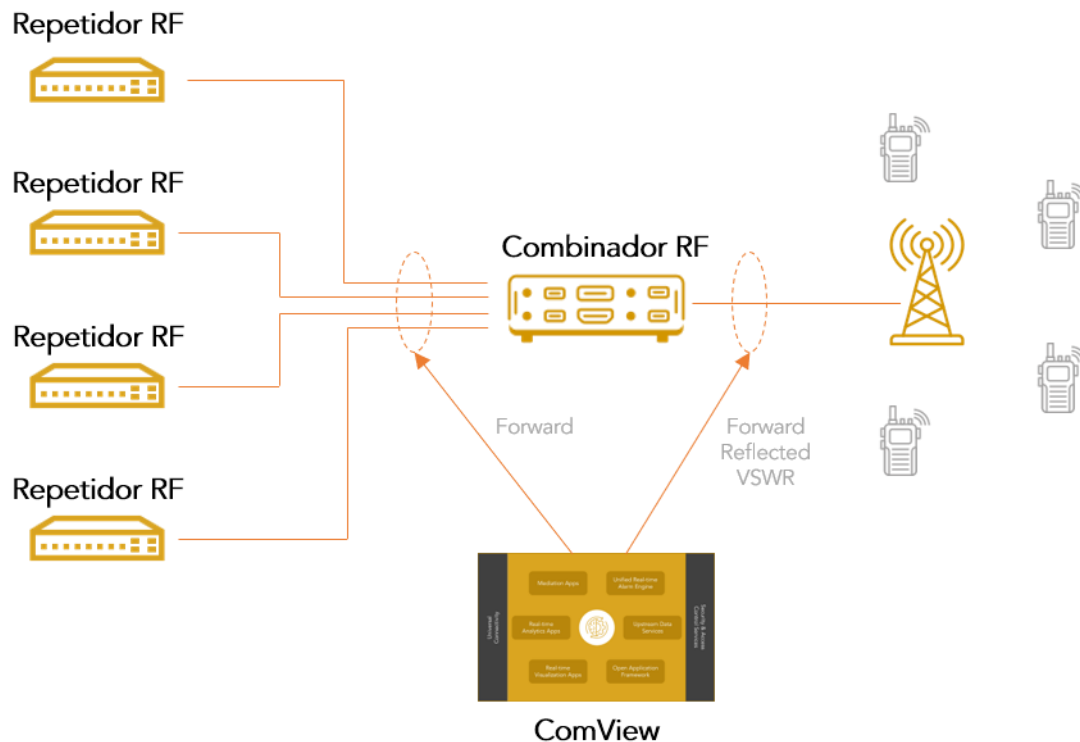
Repetidor RF

Repetidor RF

Repetidor RF

Repetidor RF

Combinador RF

Forward

Forward
Reflected
VSWR

Universal Connectivity

Mediation Apps

Unified Real-time Alarm Engine

Real-time Analytics Apps

Upstream Data Services

Real-time Visualization Apps

Open Application Framework

Security & Access Control Services

ComView